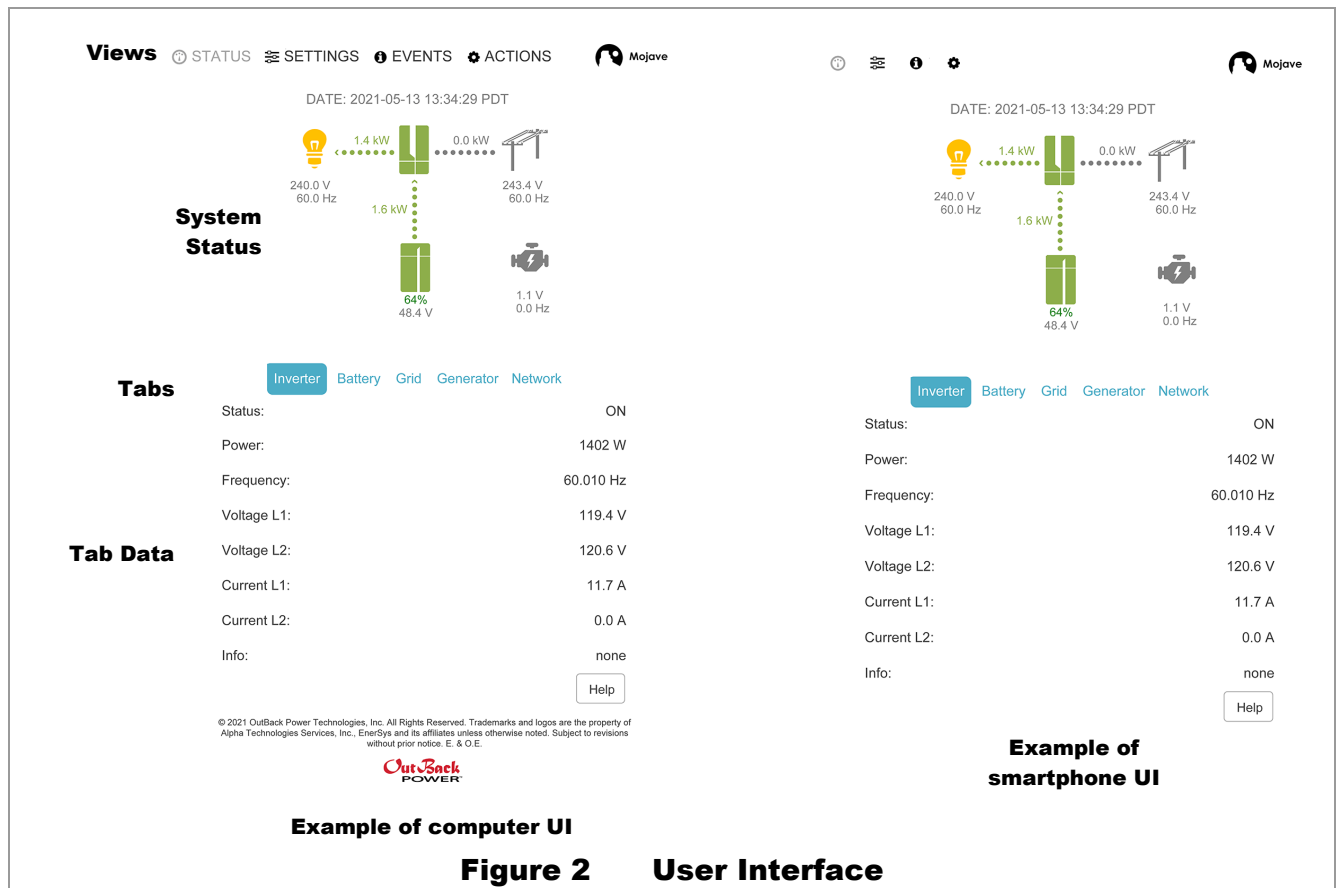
Views STATUS SETTINGS EVENTS ACTIONS Mojave

DATE: 2021-05-13 13:34:29 PDT

1.4 kW
0.0 kW
240.0 V
60.0 Hz
243.4 V
60.0 Hz
1.6 kW

System Status

64%
48.4 V
1.1 V
0.0 Hz

Tabs

Inverter Battery Grid Generator Network

| | |
|---|---|
| Status: | ON |
| Power: | 1402 W |
| Frequency: | 60.010 Hz |
| Voltage L1: | 119.4 V |
| Voltage L2: | 120.6 V |
| Current L1: | 11.7 A |
| Current L2: | 0.0 A |
| Info: | none |

Tab Data

Help

© 2021 OutBack Power Technologies, Inc. All Rights Reserved. Trademarks and logos are the property of Alpha Technologies Services, Inc., EnerSys and its affiliates unless otherwise noted. Subject to revisions without prior notice. E. & O.E.

OutBack POWER

Example of computer UI

Mojave

DATE: 2021-05-13 13:34:29 PDT

1.4 kW
0.0 kW
240.0 V
60.0 Hz
243.4 V
60.0 Hz
1.6 kW
64%
48.4 V
1.1 V
0.0 Hz

Inverter Battery Grid Generator Network

| | |
|---|---|
| Status: | ON |
| Power: | 1402 W |
| Frequency: | 60.010 Hz |
| Voltage L1: | 119.4 V |
| Voltage L2: | 120.6 V |
| Current L1: | 11.7 A |
| Current L2: | 0.0 A |
| Info: | none |

Help

Example of smartphone UI

Figure 2 User Interface